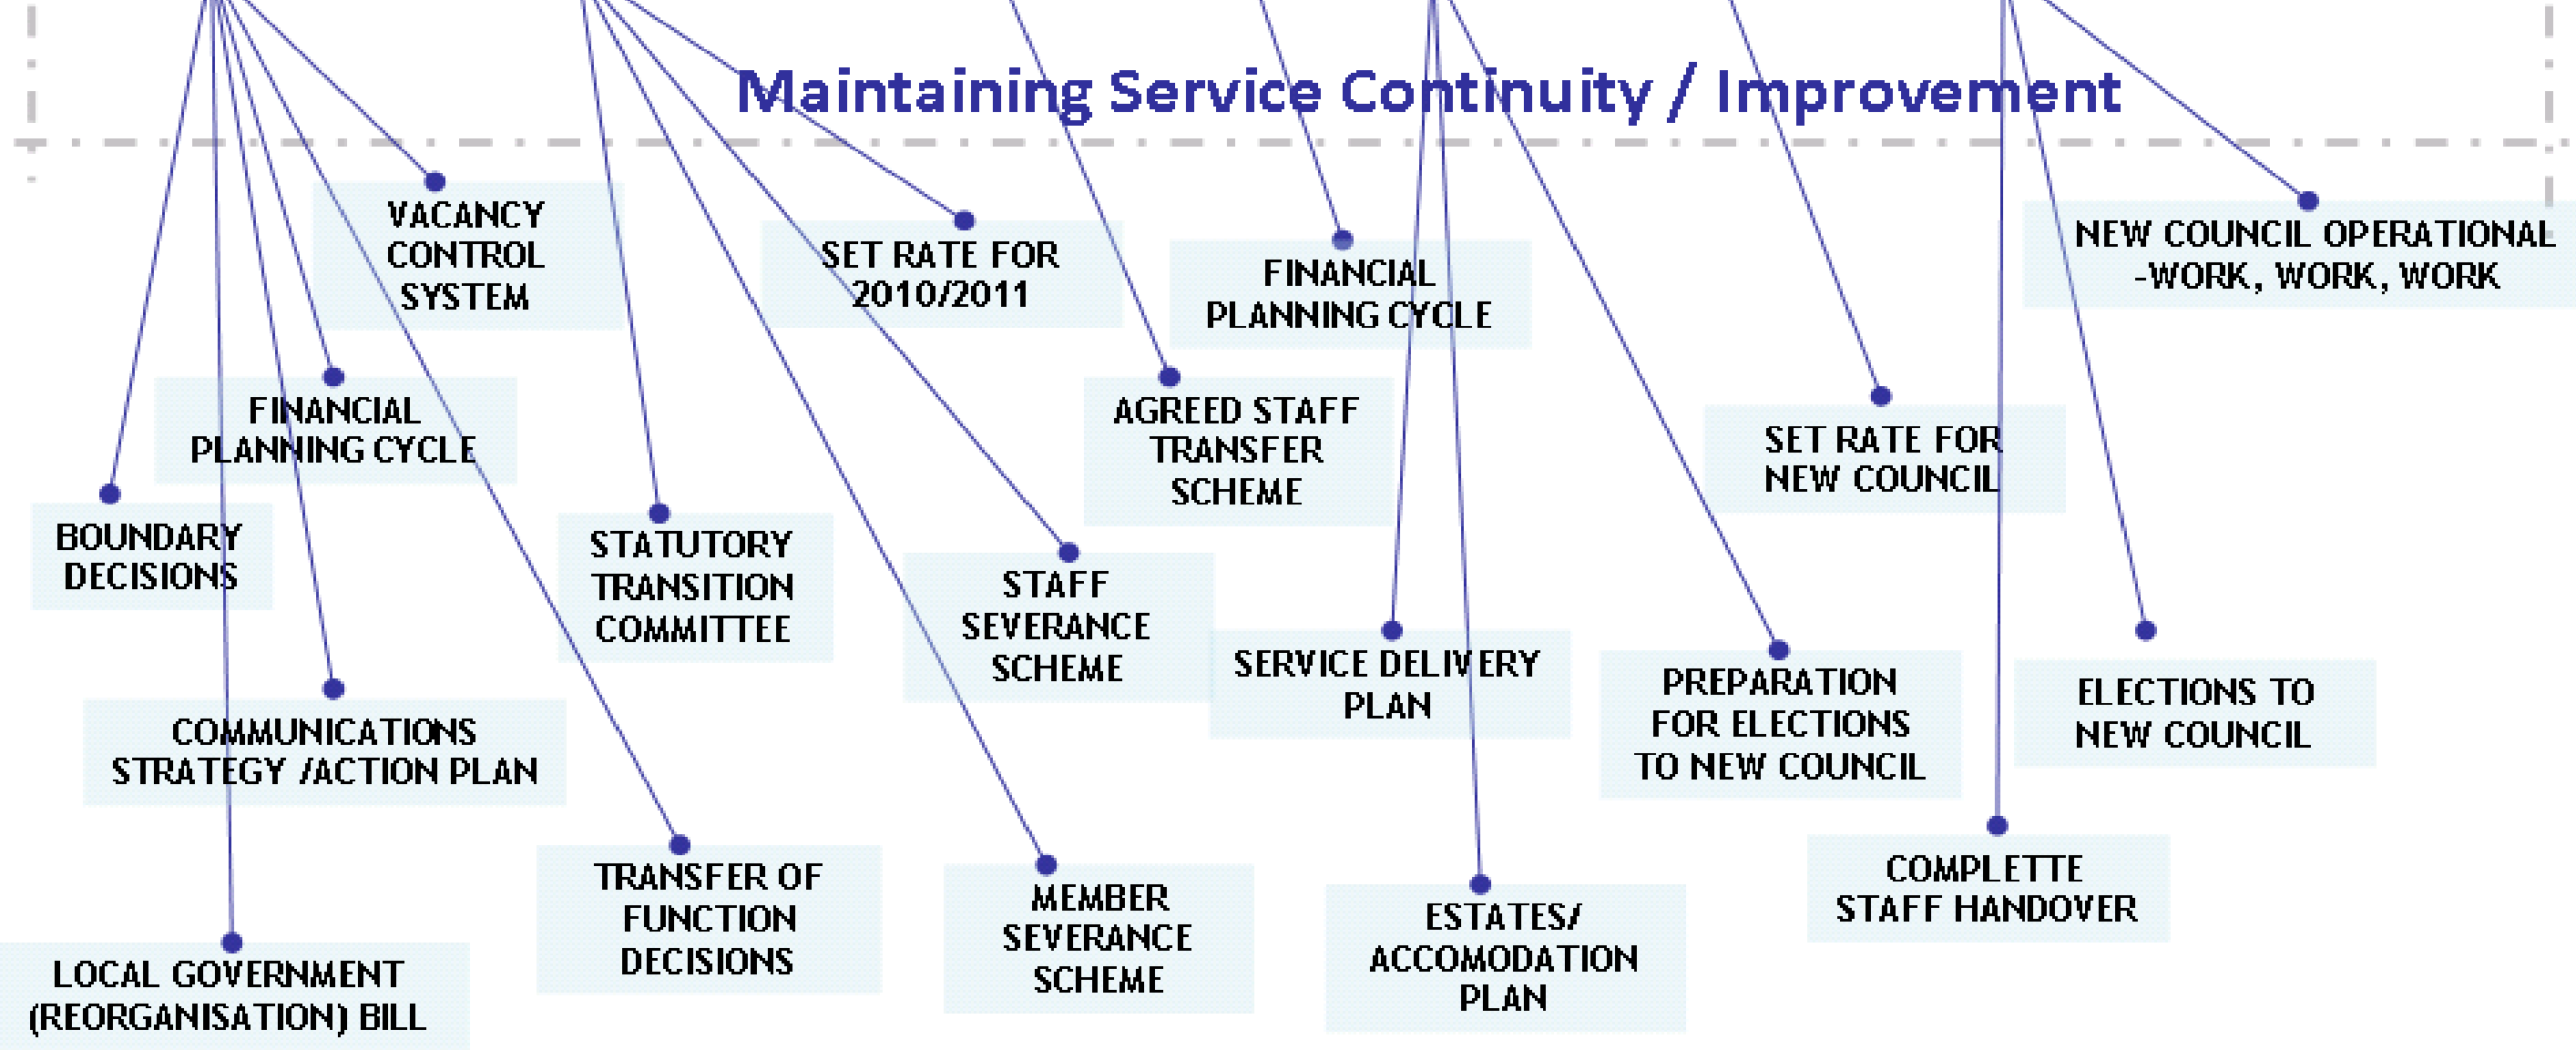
Maintaining Service Continuity / Improvement

VACANCY CONTROL SYSTEM

SET RATE FOR 2010/2011

FINANCIAL PLANNING CYCLE

NEW COUNCIL OPERATIONAL -WORK, WORK, WORK

FINANCIAL PLANNING CYCLE

AGREED STAFF TRANSFER SCHEME

SET RATE FOR NEW COUNCIL

BOUNDARY DECISIONS

STATUTORY TRANSITION COMMITTEE

STAFF SEVERANCE SCHEME

SERVICE DELIVERY PLAN

PREPARATION FOR ELECTIONS TO NEW COUNCIL

ELECTIONS TO NEW COUNCIL

COMMUNICATIONS STRATEGY /ACTION PLAN

TRANSFER OF FUNCTION DECISIONS

MEMBER SEVERANCE SCHEME

ESTATES/ ACCOMODATION PLAN

COMPLETTE STAFF HANDOVER

LOCAL GOVERNMENT (REORGANISATION) BILL